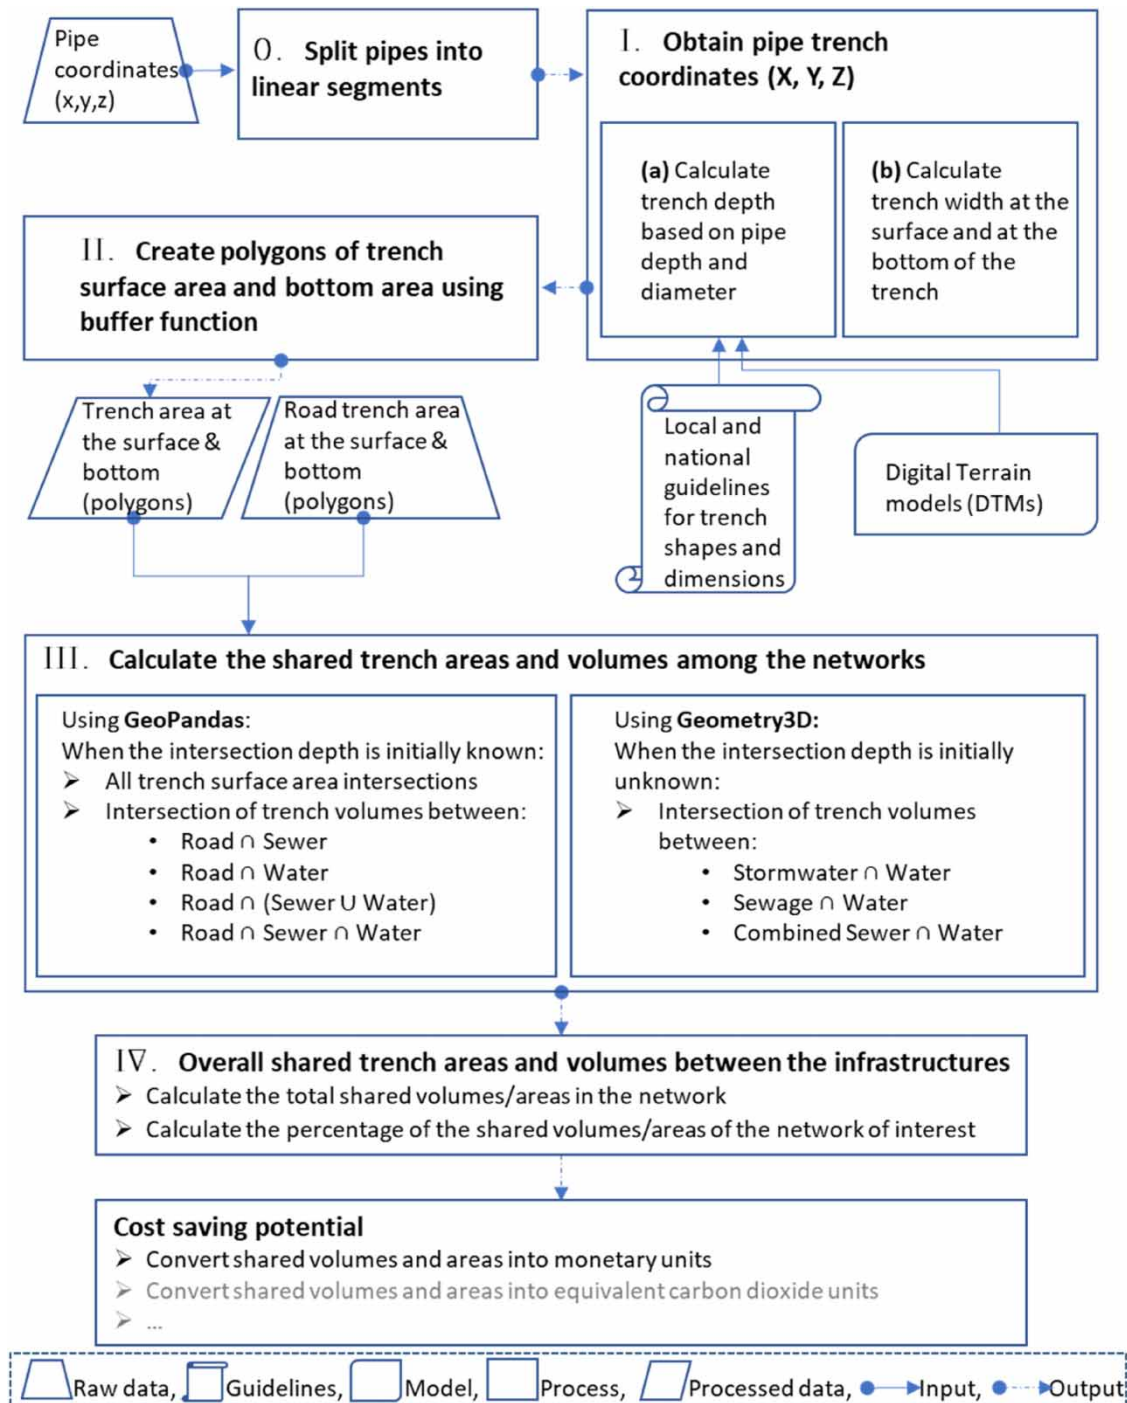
Pipe coordinates (x,y,z)

0. Split pipes into linear segments

I. Obtain pipe trench coordinates (X, Y, Z)

(a) Calculate trench depth based on pipe depth and diameter

(b) Calculate trench width at the surface and at the bottom of the trench

II. Create polygons of trench surface area and bottom area using buffer function

Trench area at the surface & bottom (polygons)

Road trench area at the surface & bottom (polygons)

Local and national guidelines for trench shapes and dimensions

Digital Terrain models (DTMs)

III. Calculate the shared trench areas and volumes among the networks

Using **GeoPandas**:
When the intersection depth is initially known:
➢ All trench surface area intersections
➢ Intersection of trench volumes between:
• Road ∩ Sewer
• Road ∩ Water
• Road ∩ (Sewer ∪ Water)
• Road ∩ Sewer ∩ Water

Using **Geometry3D:**
When the intersection depth is initially unknown:
➢ Intersection of trench volumes between:
• Stormwater ∩ Water
• Sewage ∩ Water
• Combined Sewer ∩ Water

IV. Overall shared trench areas and volumes between the infrastructures
➢ Calculate the total shared volumes/areas in the network
➢ Calculate the percentage of the shared volumes/areas of the network of interest

Cost saving potential
➢ Convert shared volumes and areas into monetary units
➢ Convert shared volumes and areas into equivalent carbon dioxide units
➢ ...

Raw data, Guidelines, Model, Process, Processed data, Input, Output